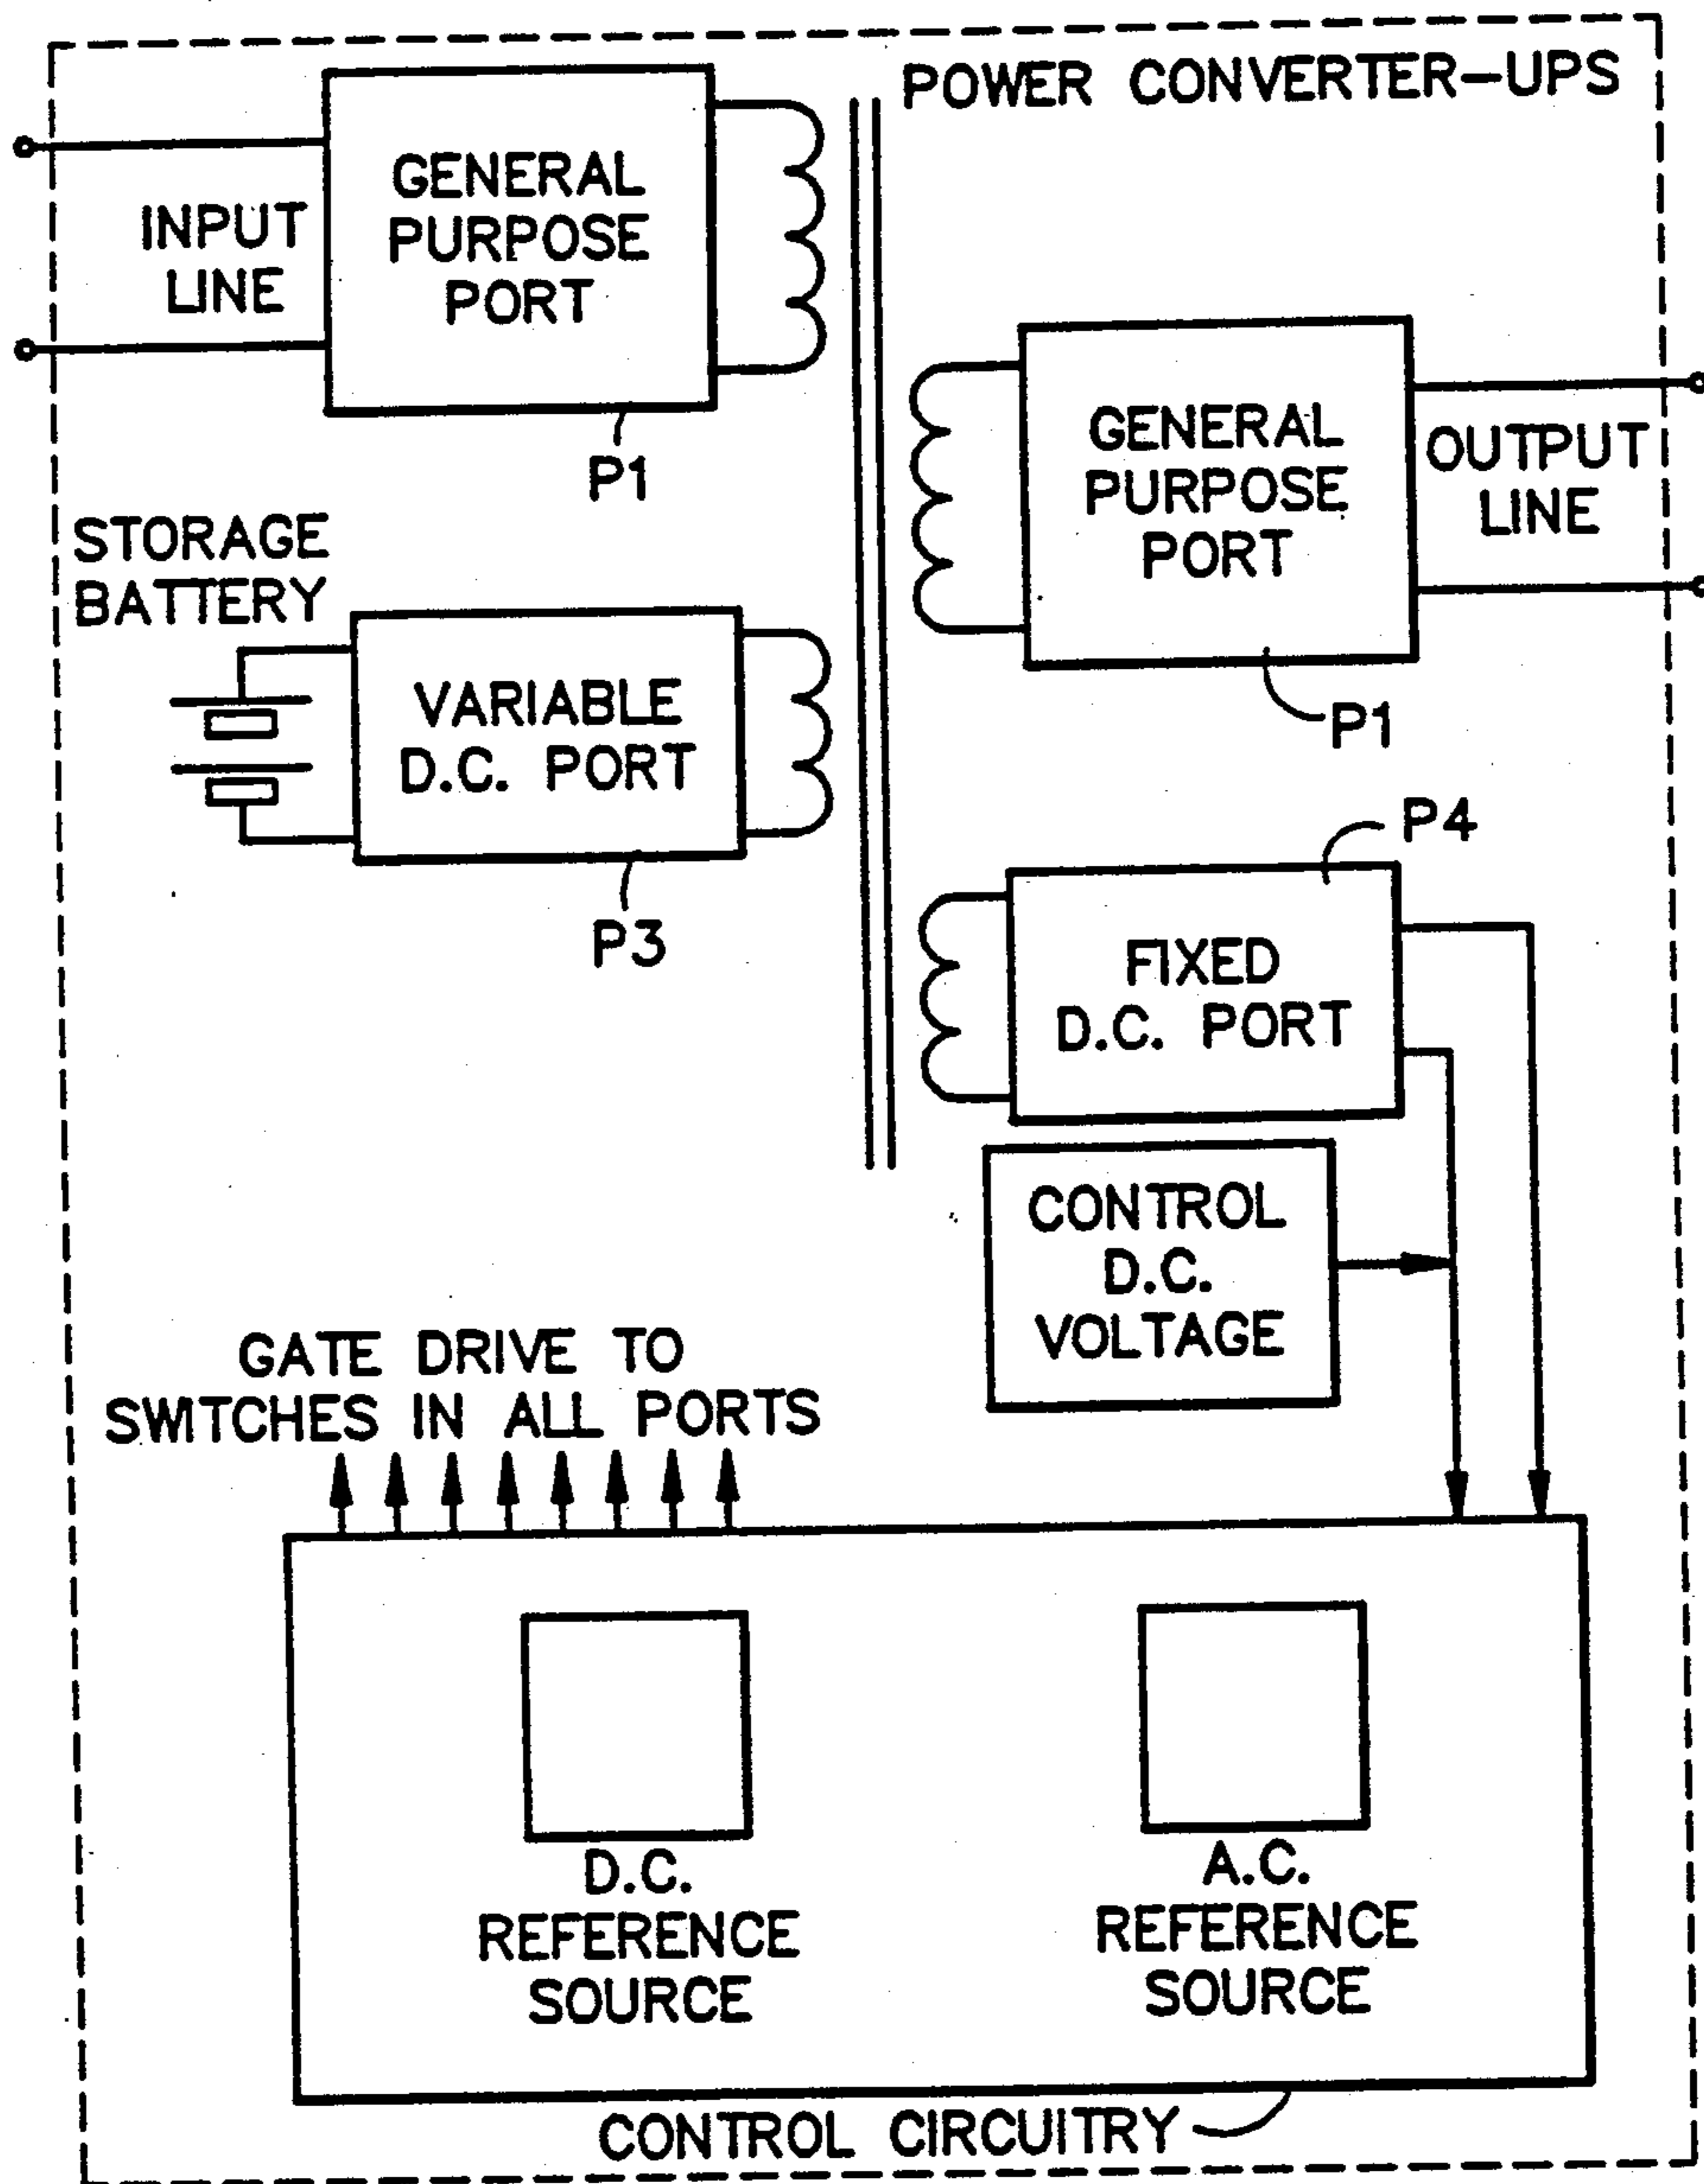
POWER CONVERTER–UPS

INPUT LINE

GENERAL PURPOSE PORT

P1

GENERAL PURPOSE PORT

OUTPUT LINE

P1

STORAGE BATTERY

VARIABLE D.C. PORT

P3

P4

FIXED D.C. PORT

CONTROL D.C. VOLTAGE

GATE DRIVE TO SWITCHES IN ALL PORTS

D.C. REFERENCE SOURCE

A.C. REFERENCE SOURCE

CONTROL CIRCUITRY